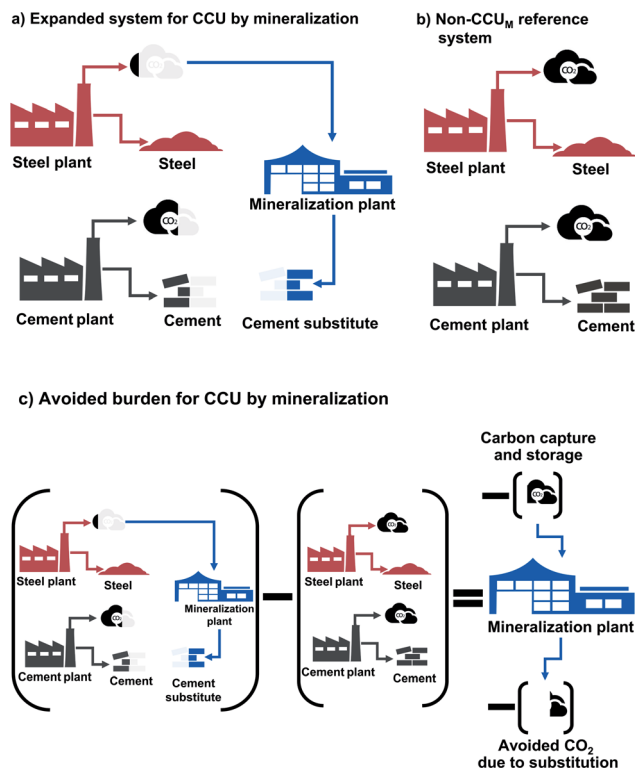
a) Expanded system for CCU by mineralization

$CO_2$

Steel plant

Steel

Mineralization plant

$CO_2$

Cement plant

Cement

Cement substitute

b) Non-CCU$_M$ reference system

$CO_2$

Steel plant

Steel

$CO_2$

Cement plant

Cement

c) Avoided burden for CCU by mineralization

$CO_2$

Steel plant

Steel

Mineralization plant

$CO_2$

Cement plant

Cement

Cement substitute

$CO_2$

Steel plant

Steel

$CO_2$

Cement plant

Cement

Carbon capture and storage

$CO_2$

Mineralization plant

Avoided $CO_2$ due to substitution